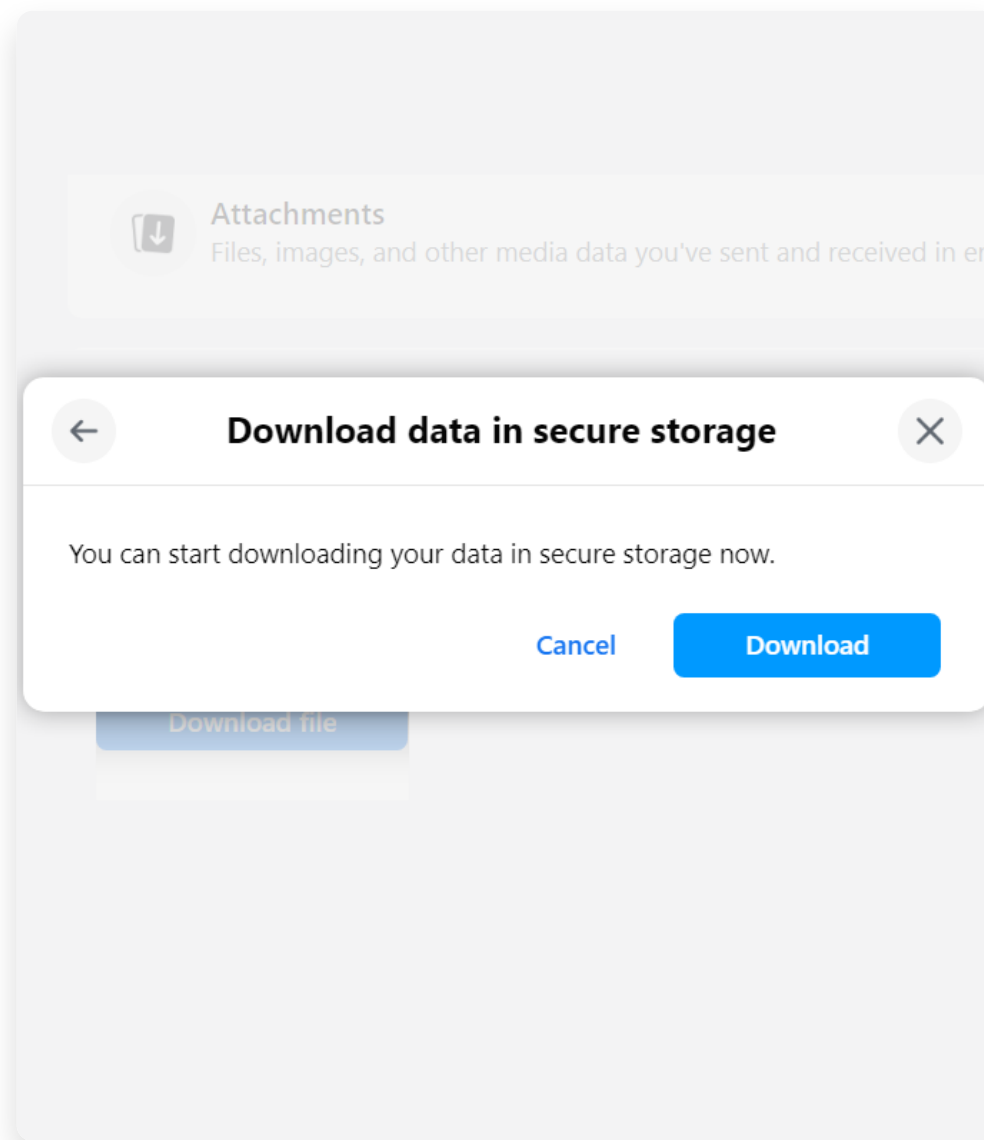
Attachments
Files, images, and other media data you've sent and received in en

Download data in secure storage

You can start downloading your data in secure storage now.

Cancel Download

Download file